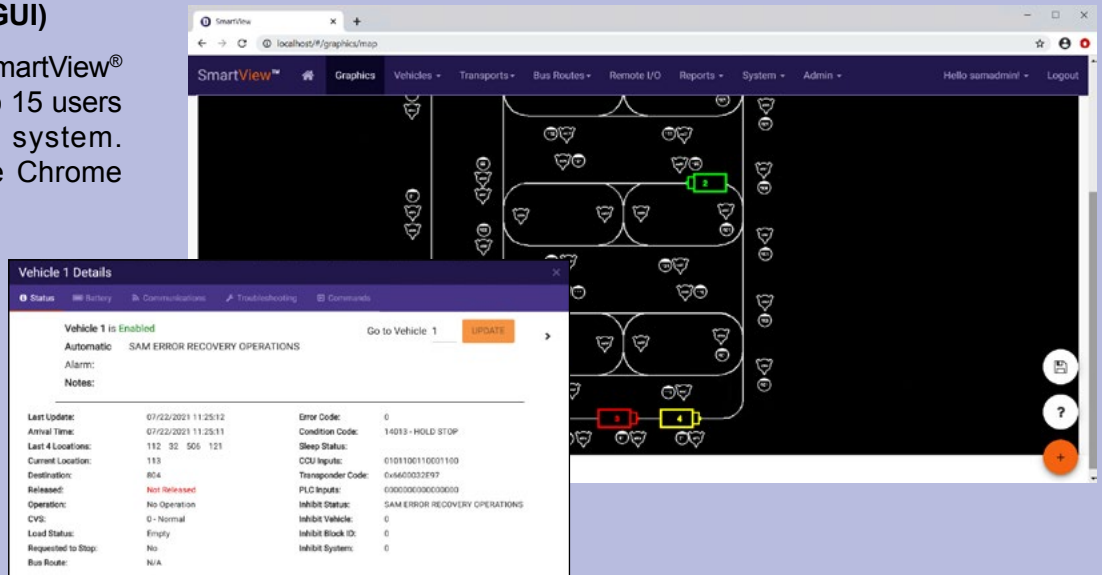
GUI)

martView®
15 users
system.
Chrome

SmartView ×  +

localhost/#/graphics/map

SmartView™ Graphics Vehicles Transports Bus Routes Remote I/O Reports System Admin Hello samadmin! Logout

2

3 4

Vehicle 1 Details

Status Battery Communications Troubleshooting Commands

Vehicle 1 is Enabled

Automatic SAM ERROR RECOVERY OPERATIONS

Alarm:

Notes:

Go to Vehicle 1 UPDATE

| | | | |
|---|---|---|---|
| Last Update: | 07/22/2021 11:25:12 | Error Code: | 0 |
| Arrival Time: | 07/22/2021 11:25:11 | Condition Code: | 14013 - HOLD STOP |
| Last 4 Locations: | 112 32 506 121 | Sleep Status: | |
| Current Location: | 113 | CCU Inputs: | 0101100110001100 |
| Destination: | 804 | Transponder Code: | 0x6600032E97 |
| Released: | Not Released | PLC Inputs: | 0000000000000000 |
| Operation: | No Operation | Inhibit Status: | SAM ERROR RECOVERY OPERATIONS |
| CVS: | 0 - Normal | Inhibit Vehicle: | 0 |
| Load Status: | Empty | Inhibit Block ID: | 0 |
| Requested to Stop: | No | Inhibit System: | 0 |
| Bus Route: | N/A | | |